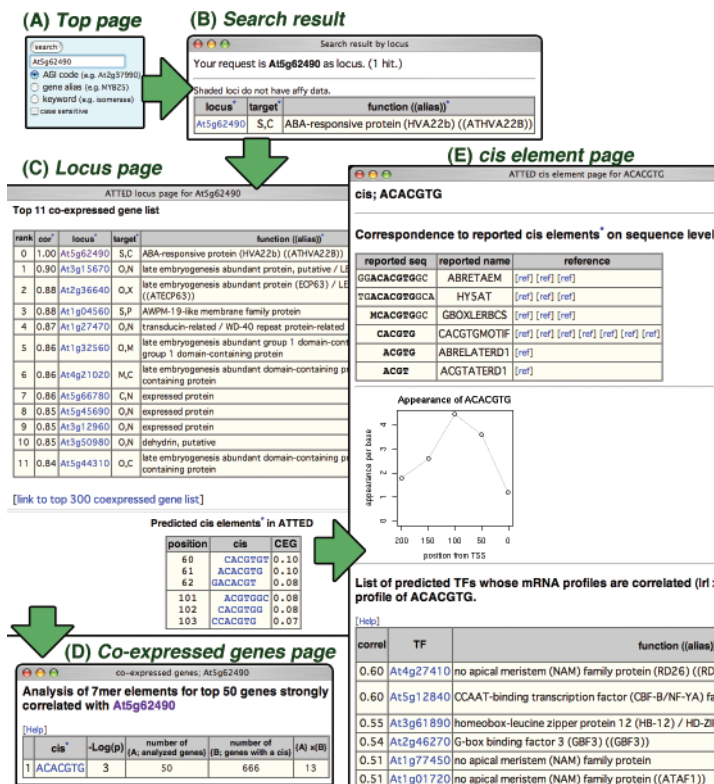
(A) Top page

search

At5g62490

AGI code (e.g. At2g37990)
gene alias (e.g. MYB25)
keyword (e.g. isomerase)
case sensitive

(B) Search result

Search result by locus

Your request is At5g62490 as locus. (1 hit.)

Shaded loci do not have affy data.

| locus* | target* | function ((alias))* |
|---|---|---|
| At5g62490 | S,C | ABA-responsive protein (HVA22b) ((ATHVA22B)) |

(C) Locus page

ATTED locus page for At5g62490

Top 11 co-expressed gene list

| rank | cor* | locus* | target* | function ((alias))* |
|---|---|---|---|---|
| 0 | 1.00 | At5g62490 | S,C | ABA-responsive protein (HVA22b) ((ATHVA22B)) |
| 1 | 0.90 | At3g15670 | O,N | late embryogenesis abundant protein, putative / LE |
| 2 | 0.88 | At2g36640 | O,X | late embryogenesis abundant protein (ECP63) / LE ((ATECP63)) |
| 3 | 0.88 | At1g04560 | S,P | AWPM-19-like membrane family protein |
| 4 | 0.87 | At2g27470 | O,N | transducin-related / WD-40 repeat protein-related |
| 5 | 0.86 | At1g32560 | O,M | late embryogenesis abundant group 1 domain-cont group 1 domain-containing protein |
| 6 | 0.86 | At4g21020 | M,C | late embryogenesis abundant domain-containing pr containing protein |
| 7 | 0.86 | At5g66780 | C,N | expressed protein |
| 8 | 0.85 | At5g45690 | O,N | expressed protein |
| 9 | 0.85 | At3g12960 | O,N | expressed protein |
| 10 | 0.85 | At3g50980 | O,N | dehydrin, putative |
| 11 | 0.84 | At5g44310 | O,C | late embryogenesis abundant domain-containing pr containing protein |

[link to top 300 coexpressed gene list]

Predicted cis elements* in ATTED

| position | cis | CEG |
|---|---|---|
| 60 | CACGTGT | 0.10 |
| 61 | ACACGTG | 0.10 |
| 62 | GACACGT | 0.08 |
| 101 | ACGTGGC | 0.08 |
| 102 | CACGTGG | 0.08 |
| 103 | CCACGTG | 0.07 |

(D) Co-expressed genes page

co-expressed genes; At5g62490

Analysis of 7mer elements for top 50 genes strongly correlated with At5g62490

[Help]

|  | cis* | -Log(p) | number of {A; analyzed genes} | number of {B; genes with a cis} | {A} x{B} |
|---|---|---|---|---|---|
| 1 | ACACGTG | 3 | 50 | 666 | 13 |

(E) cis element page

ATTED cis element page for ACACGTG

cis; ACACGTG

Correspondence to reported cis elements* on sequence level

| reported seq | reported name | reference |
|---|---|---|
| GGACACGTGGC | ABRETAEM | [ref] [ref] [ref] |
| TGACACGTGGCA | HY5AT | [ref] [ref] [ref] |
| MCACGTGGC | GBOXLERBCS | [ref] [ref] [ref] |
| CACGTG | CACGTGMOTIF | [ref] [ref] [ref] [ref] [ref] [ref] [ref] |
| ACGTG | ABRELATERD1 | [ref] |
| ACGT | ACGTATERD1 | [ref] [ref] |

Appearance of ACACGTG

appearance per base

position from TSS

1 2 3 4
200 150 100 50 0

List of predicted TFs whose mRNA profiles are correlated (|r| profile of ACACGTG.

[Help]

| correl | TF | function ((alias)) |
|---|---|---|
| 0.60 | At4g27410 | no apical meristem (NAM) family protein (RD26) ((RD |
| 0.60 | At5g12840 | CCAAT-binding transcription factor (CBF-B/NF-YA) fa |
| 0.55 | At3g61890 | homeobox-leucine zipper protein 12 (HB-12) / HD-ZI |
| 0.54 | At2g46270 | G-box binding factor 3 (GBF3) ((GBF3)) |
| 0.51 | At1g77450 | no apical meristem (NAM) family protein |
| 0.51 | At1g01720 | no apical meristem (NAM) family protein ((ATAF1)) |